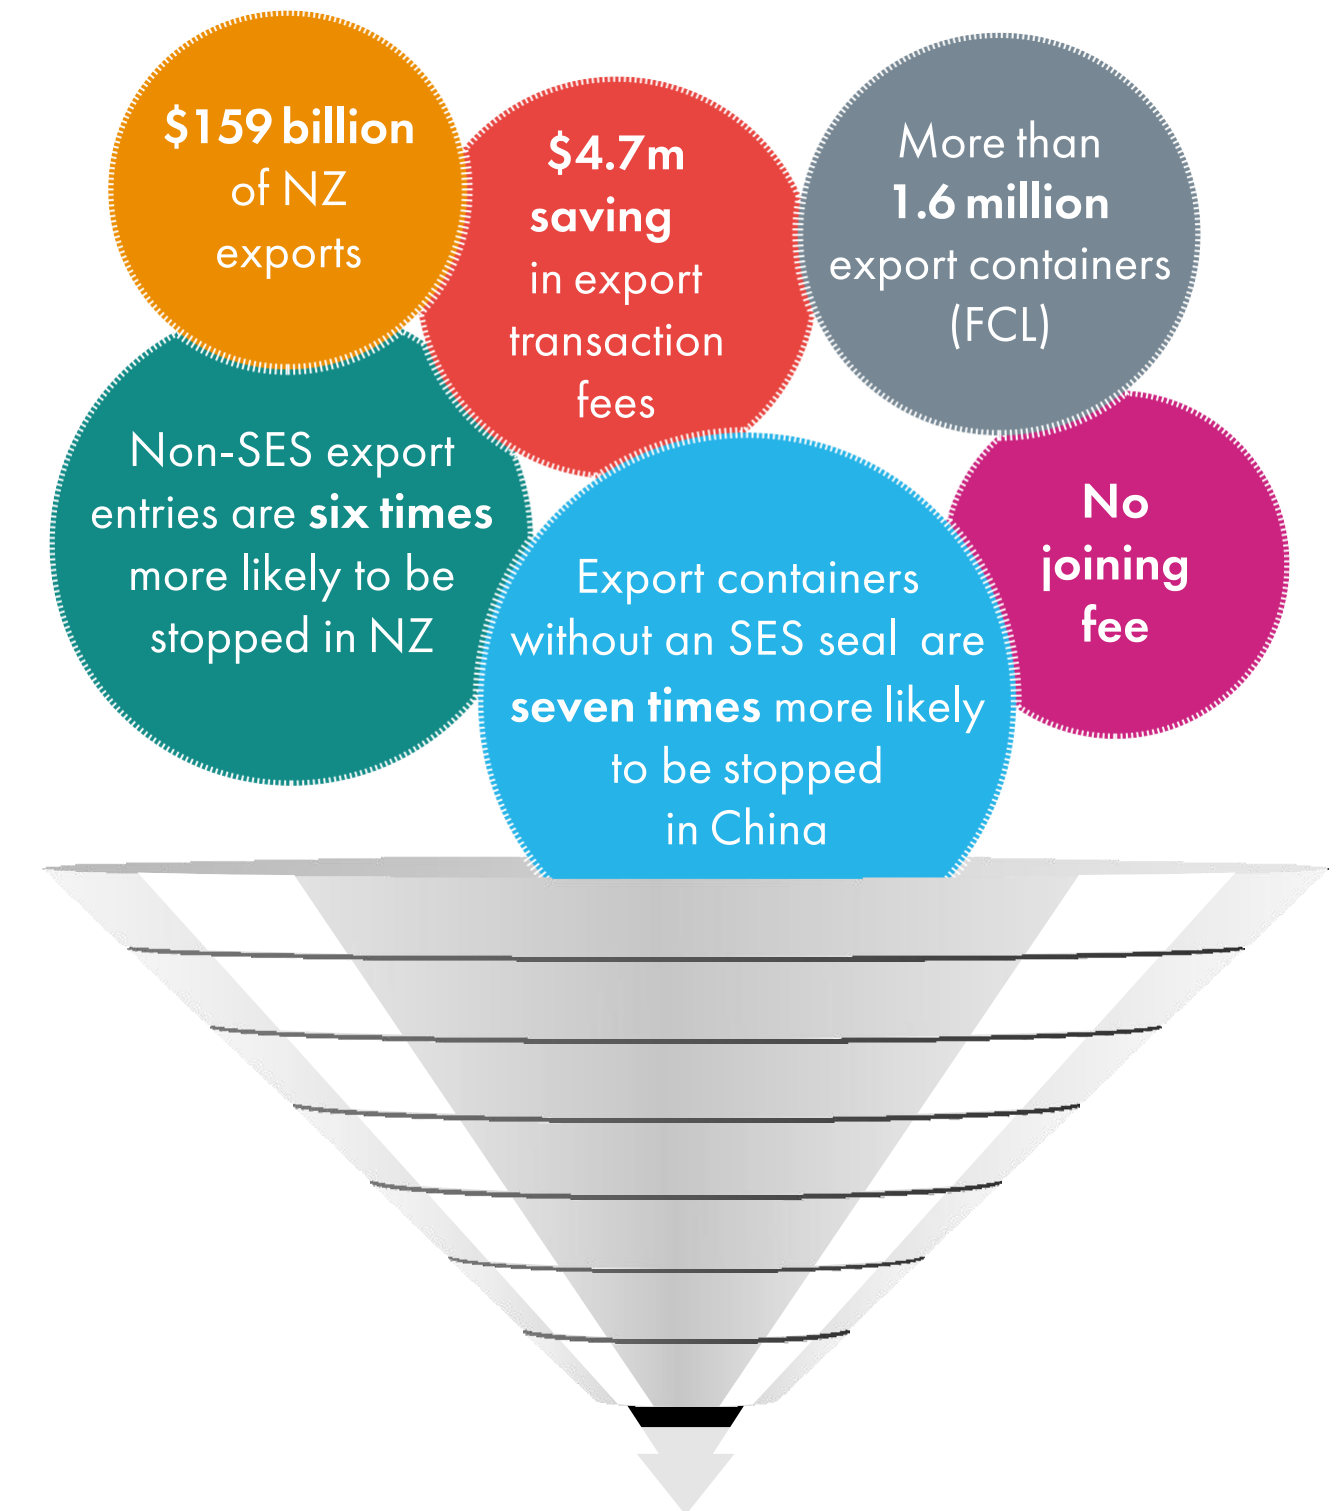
$159 billion of NZ exports

$4.7m saving in export transaction fees

More than 1.6 million export containers (FCL)

Non-SES export entries are six times more likely to be stopped in NZ

Export containers without an SES seal are seven times more likely to be stopped in China

No joining fee